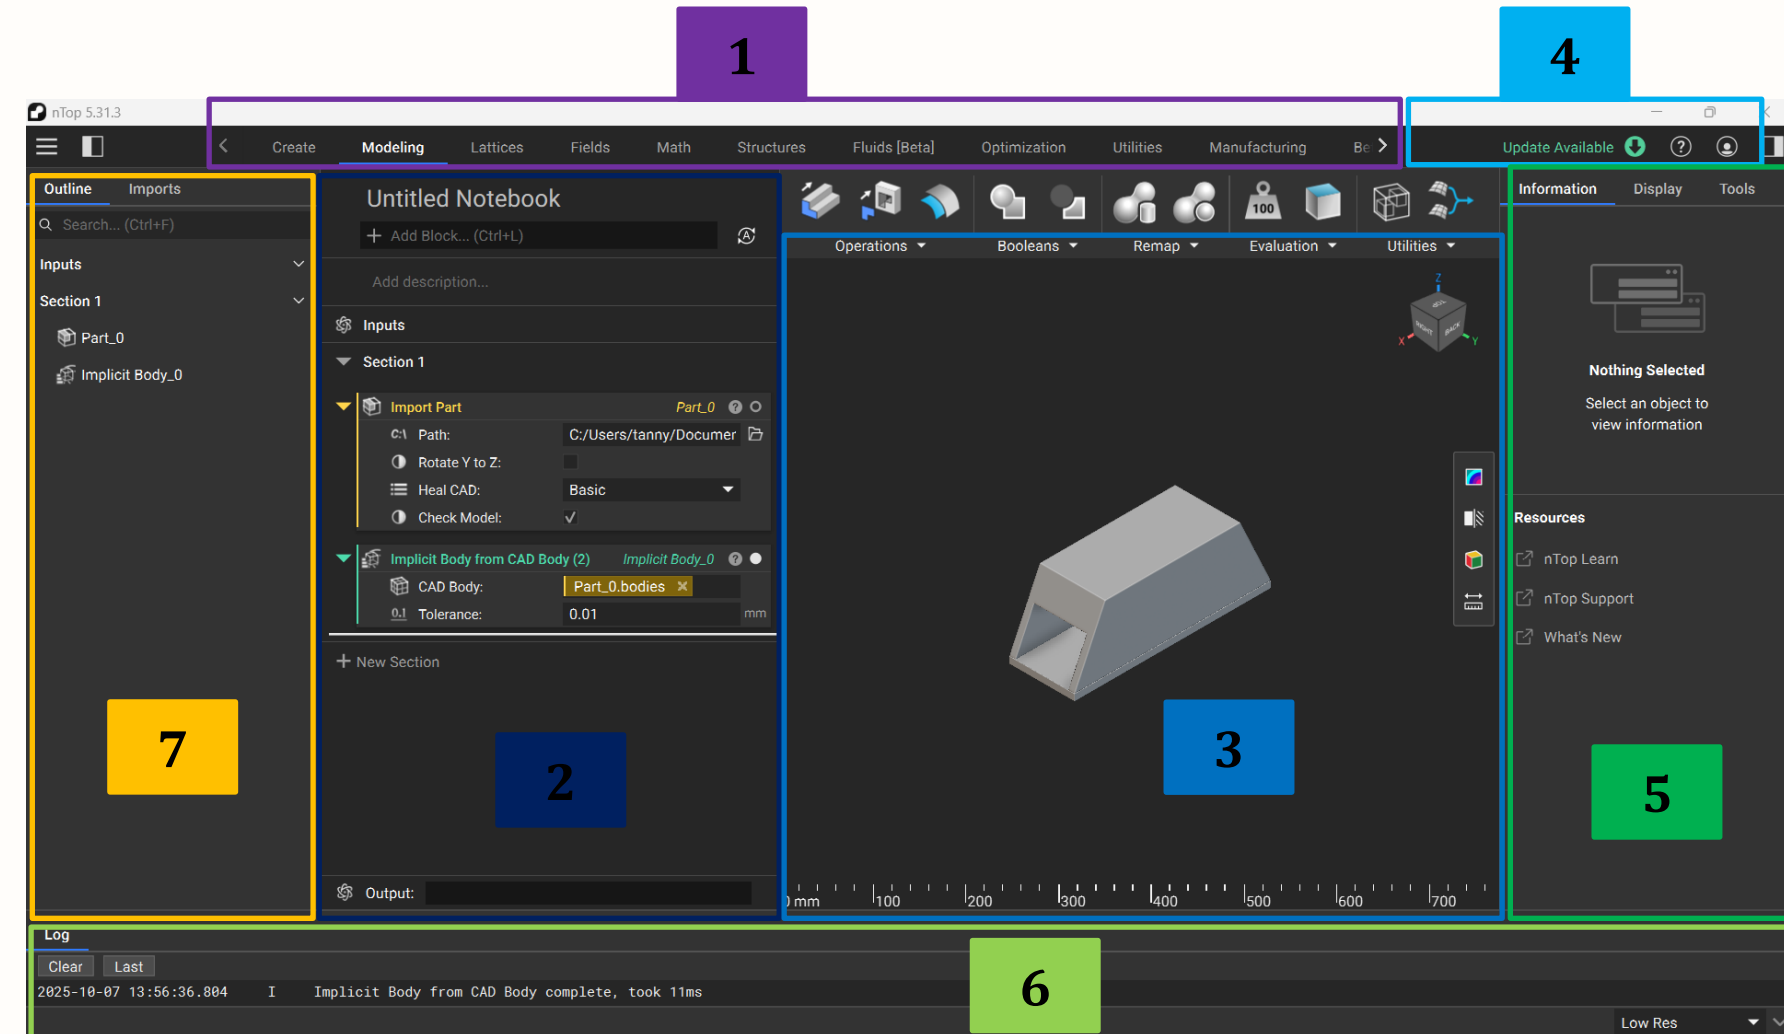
1

4

nTop 5.31.3

Create Modeling Lattices Fields Math Structures Fluids [Beta] Optimization Utilities Manufacturing Be

Update Available

Outline Imports

Search... (Ctrl+F)

Inputs

Section 1

Part_0

Implicit Body_0

Untitled Notebook

Add Block... (Ctrl+L)

Add description...

Inputs

Section 1

Import Part Part_0

Path: C:/Users/tanny/Documer

Rotate Y to Z:

Heal CAD: Basic

Check Model:

Implicit Body from CAD Body (2) Implicit Body_0

CAD Body: Part_0.bodies

Tolerance: 0.01 mm

New Section

Output:

100

Operations Booleans Remap Evaluation Utilities

Z

X

Y

mm 100 200 300 400 500 600 700

Information Display Tools

Nothing Selected

Select an object to view information

Resources

nTop Learn

nTop Support

What's New

7

2

3

5

Log

Clear Last

2025-10-07 13:56:36.804 I Implicit Body from CAD Body complete, took 11ms

6

Low Res